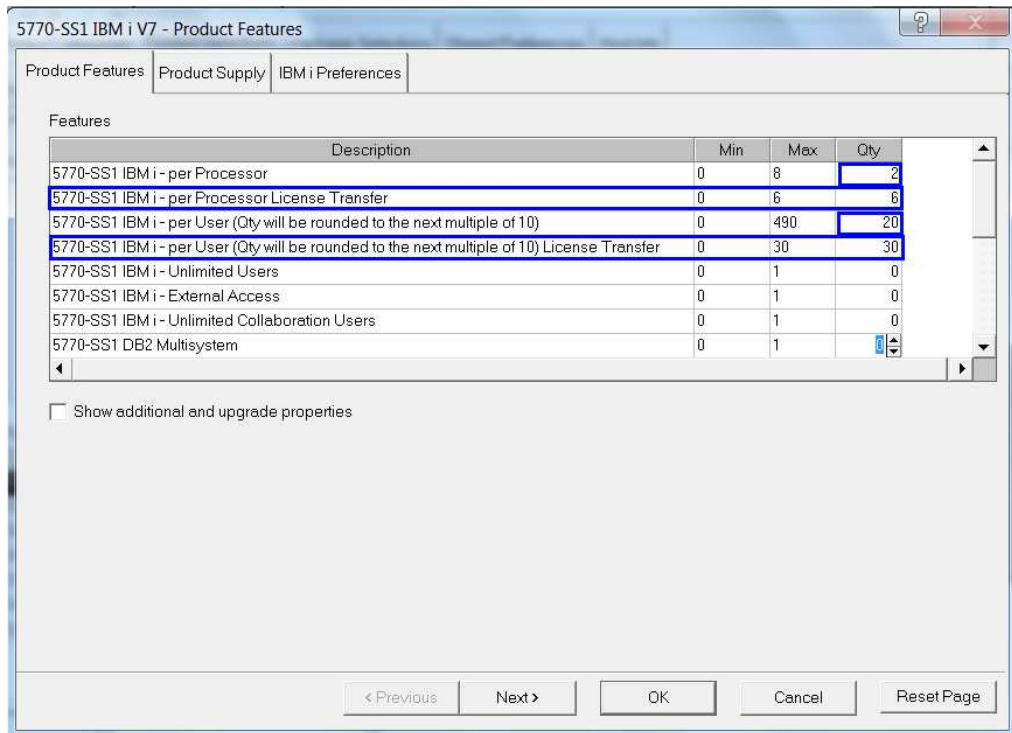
5770-SS1 IBM i V7 - Product Features

Product Features | Product Supply | IBM i Preferences

Features

| Description | Min | Max | Qty |
|---|---|---|---|
| 5770-SS1 IBM i - per Processor | 0 | 8 | 2 |
| 5770-SS1 IBM i - per Processor License Transfer | 0 | 6 | 6 |
| 5770-SS1 IBM i - per User (Qty will be rounded to the next multiple of 10) | 0 | 490 | 20 |
| 5770-SS1 IBM i - per User (Qty will be rounded to the next multiple of 10) License Transfer | 0 | 30 | 30 |
| 5770-SS1 IBM i - Unlimited Users | 0 | 1 | 0 |
| 5770-SS1 IBM i - External Access | 0 | 1 | 0 |
| 5770-SS1 IBM i - Unlimited Collaboration Users | 0 | 1 | 0 |
| 5770-SS1 DB2 Multisystem | 0 | 1 | 0 |

Show additional and upgrade properties

< Previous | Next > | OK | Cancel | Reset Page